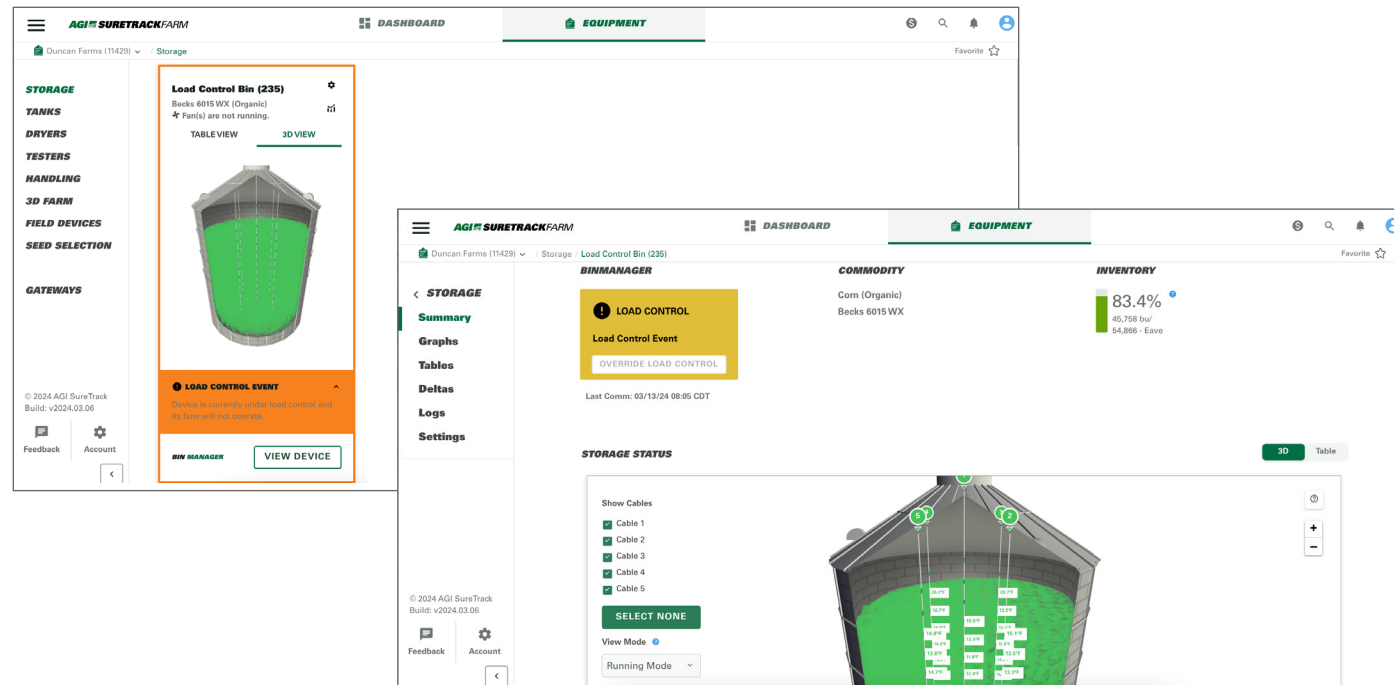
AGI SURETRACKFARM

DASHBOARD

EQUIPMENT

Duncan Farms (11429) / Storage

Favorite

STORAGE
TANKS
DRYERS
TESTERS
HANDLING
3D FARM
FIELD DEVICES
SEED SELECTION

GATEWAYS

© 2024 AGI SureTrack
Build: v2024.03.06

Feedback
Account

Load Control Bin (235)
Becks 6015 WX (Organic)
Fan(s) are not running.

TABLE VIEW
3D VIEW

LOAD CONTROL EVENT
Device is currently under load control and its fans will not operate.

BIN MANAGER
VIEW DEVICE

AGI SURETRACKFARM

DASHBOARD

EQUIPMENT

Duncan Farms (11429) / Storage / Load Control Bin (235)

Favorite

< STORAGE
Summary
Graphs
Tables
Deltas
Logs
Settings

© 2024 AGI SureTrack
Build: v2024.03.06

Feedback
Account

BINMANAGER

LOAD CONTROL
Load Control Event
OVERRIDE LOAD CONTROL

Last Comm: 03/13/24 08:05 CDT

COMMODITY
Corn (Organic)
Becks 6015 WX

INVENTORY
83.4%
45,758 bu/
54,866 - Eave

STORAGE STATUS

3D
Table

Show Cables
Cable 1
Cable 2
Cable 3
Cable 4
Cable 5

SELECT NONE

View Mode

Running Mode